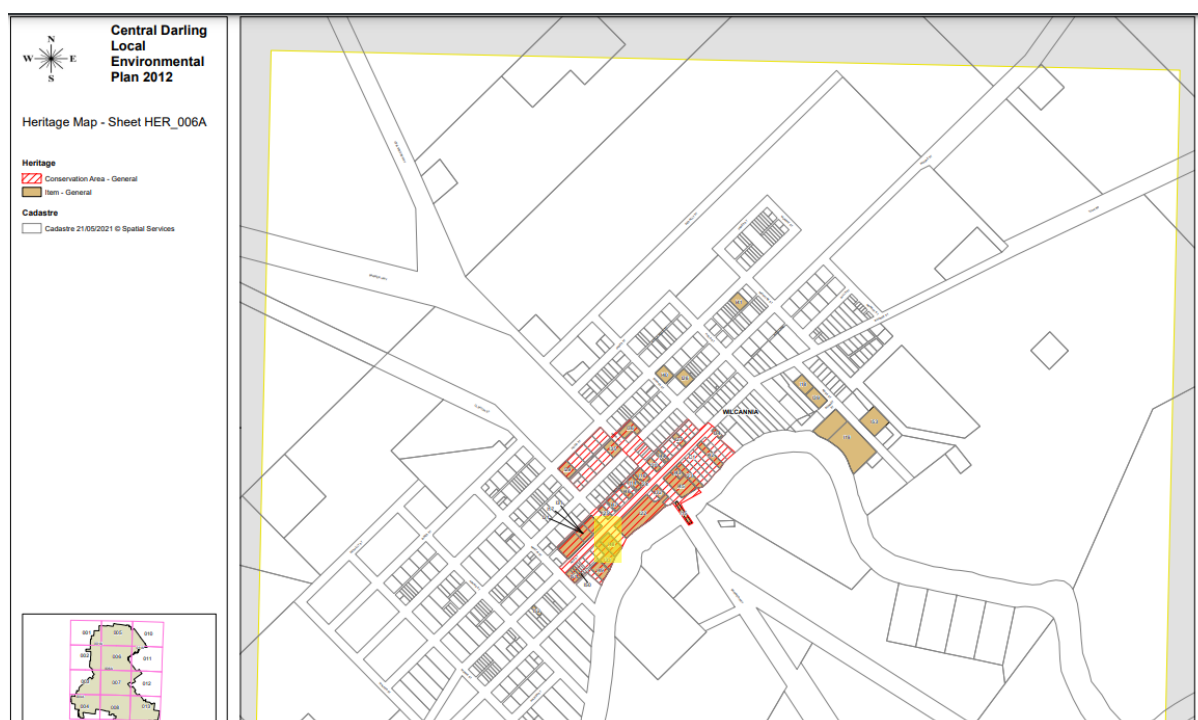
N
W E
S

Central Darling Local Environmental Plan 2012

Heritage Map - Sheet HER_006A

Heritage
Conservation Area - General
Item - General

Cadastre
Cadastre 21/05/2021 © Spatial Services

WILCANNIA

001
005
010
002
006
011
003
007
012
004
008
013